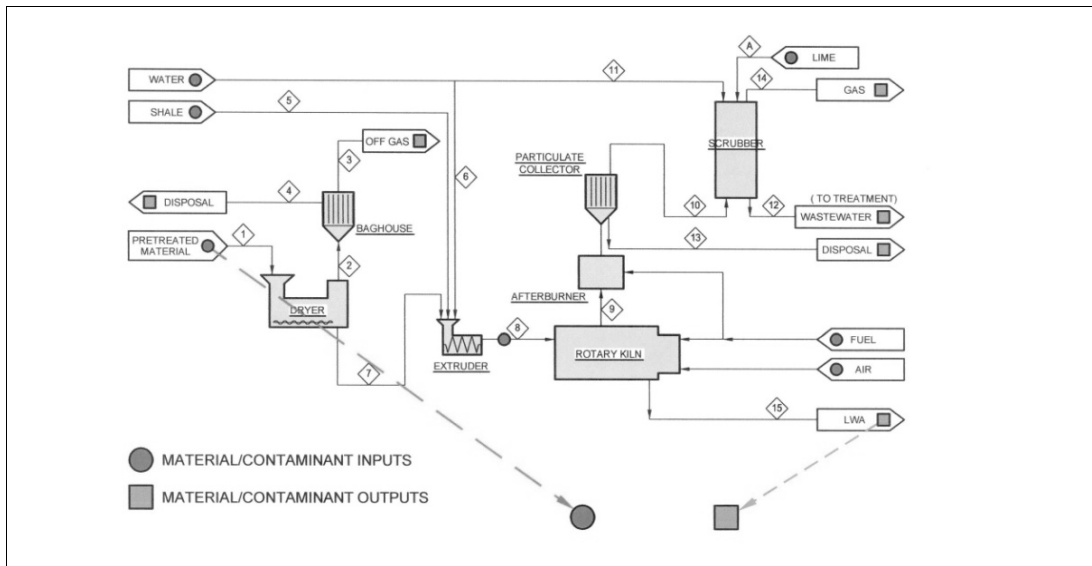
WATER
SHALE
11
A
LIME
14
GAS
5
OFF GAS
3
6
PARTICULATE COLLECTOR
SCRUBBER
DISPOSAL
4
BAGHOUSE
10
12
(TO TREATMENT)
WASTEWATER
PRETREATED MATERIAL
1
2
13
DISPOSAL
DRYER
AFTERBURNER
9
8
EXTRUDER
ROTARY KILN
FUEL
AIR
7
15
LWA
MATERIAL/CONTAMINANT INPUTS
MATERIAL/CONTAMINANT OUTPUTS